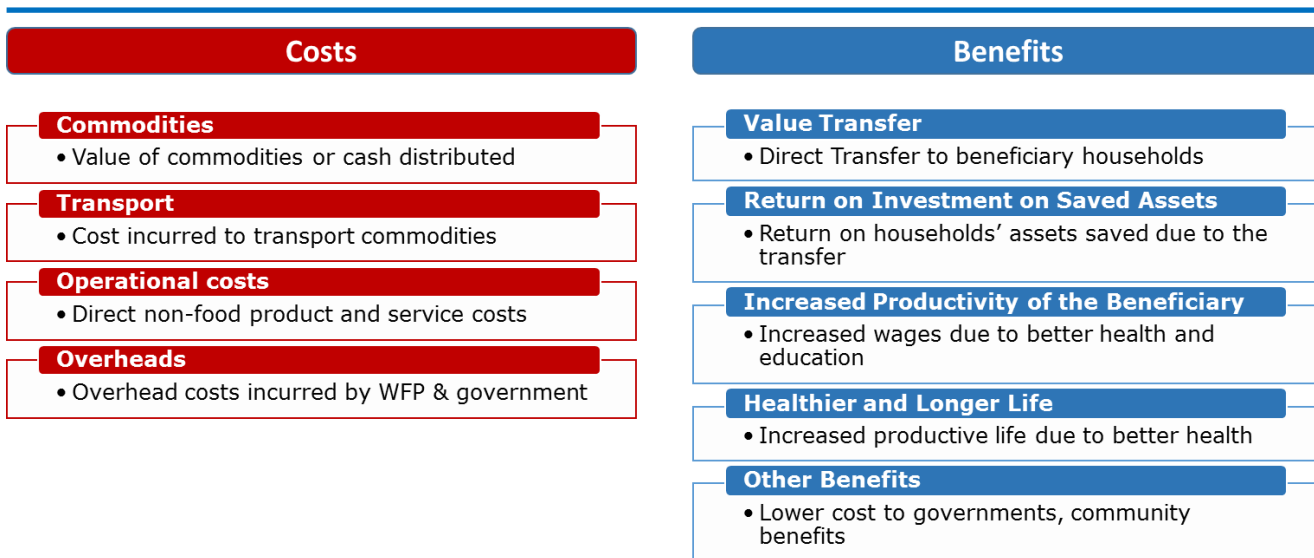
Costs

Commodities
• Value of commodities or cash distributed

Transport
• Cost incurred to transport commodities

Operational costs
• Direct non-food product and service costs

Overheads
• Overhead costs incurred by WFP & government

Benefits

Value Transfer
• Direct Transfer to beneficiary households

Return on Investment on Saved Assets
• Return on households' assets saved due to the transfer

Increased Productivity of the Beneficiary
• Increased wages due to better health and education

Healthier and Longer Life
• Increased productive life due to better health

Other Benefits
• Lower cost to governments, community benefits